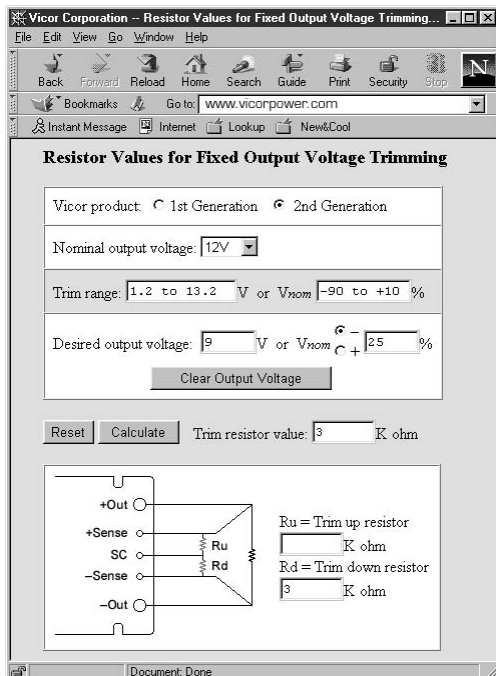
Vicor Corporation -- Resistor Values for Fixed Output Voltage Trimming...

File Edit View Go Window Help

Back Forward Reload Home Search Guide Print Security Stop

Bookmarks Go to: www.vicorpower.com

Instant Message Internet Lookup New&Cool

Resistor Values for Fixed Output Voltage Trimming

Vicor product: 1st Generation 2nd Generation

Nominal output voltage: 12V

Trim range: 1.2 to 13.2 V or Vnom -90 to +10 %

Desired output voltage: 9 V or Vnom – + 25 %

Clear Output Voltage

Reset Calculate Trim resistor value: 3 K ohm

+Out

+Sense

SC

–Sense

–Out

Ru

Rd

Ru = Trim up resistor

K ohm

Rd = Trim down resistor

3 K ohm

Document: Done